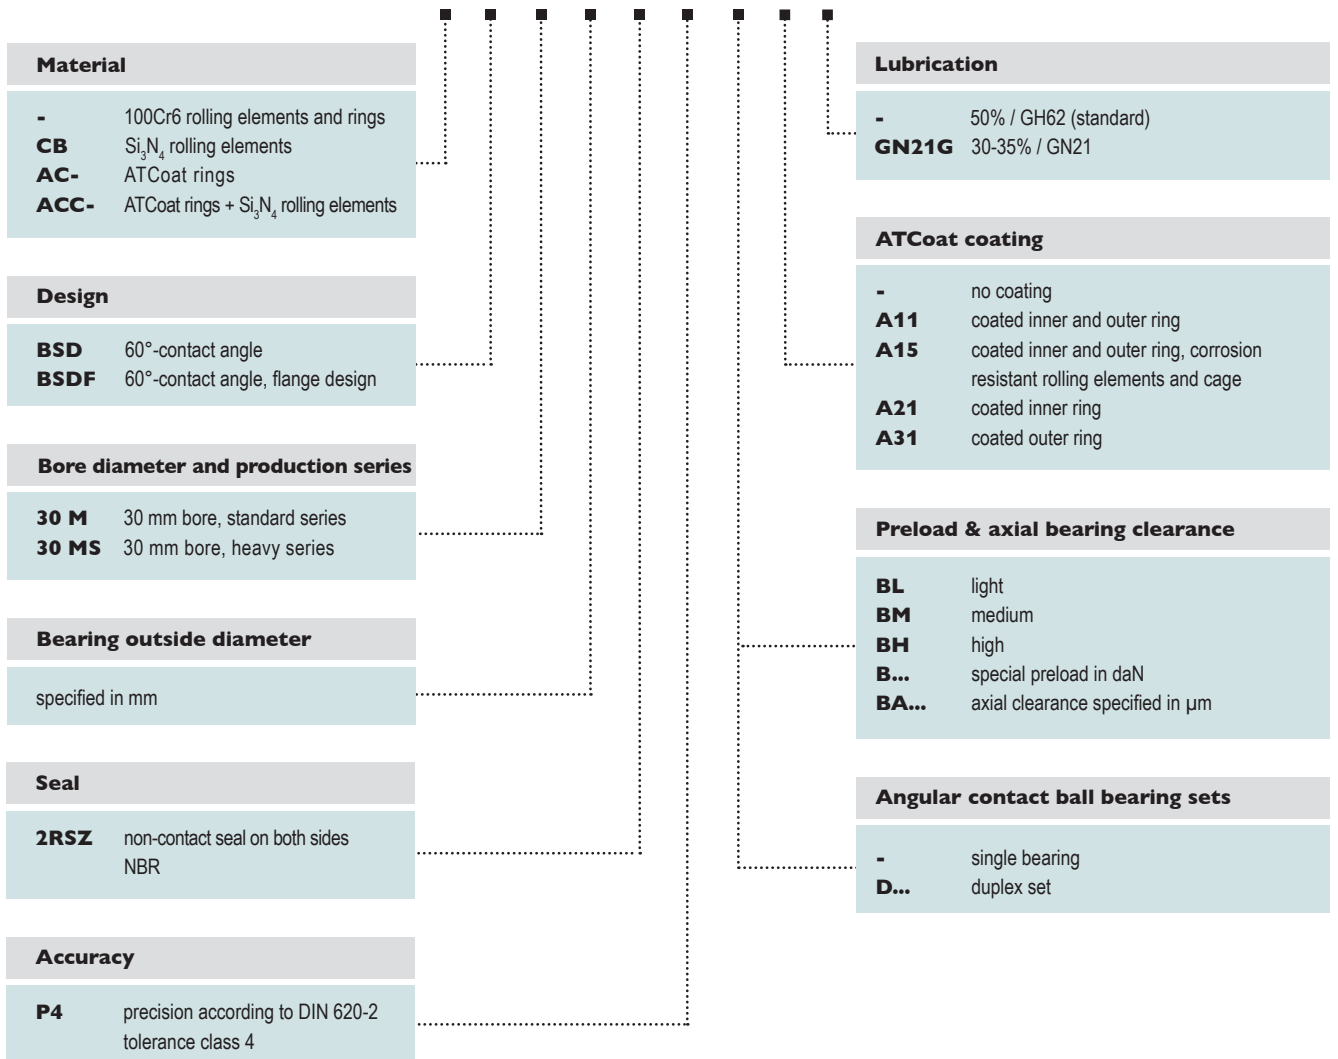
Material

- 100Cr6 rolling elements and rings
CB $Si_3N_4$ rolling elements
AC- ATCoat rings
ACC- ATCoat rings + $Si_3N_4$ rolling elements

Design

BSD 60°-contact angle
BSDF 60°-contact angle, flange design

Bore diameter and production series

30 M 30 mm bore, standard series
30 MS 30 mm bore, heavy series

Bearing outside diameter

specified in mm

Seal

2RSZ non-contact seal on both sides NBR

Accuracy

P4 precision according to DIN 620-2 tolerance class 4

Lubrication

- 50% / GH62 (standard)
GN21G 30-35% / GN21

ATCoat coating

- no coating
A11 coated inner and outer ring
A15 coated inner and outer ring, corrosion resistant rolling elements and cage
A21 coated inner ring
A31 coated outer ring

Preload & axial bearing clearance

BL light
BM medium
BH high
B... special preload in daN
BA... axial clearance specified in µm

Angular contact ball bearing sets

- single bearing
D... duplex set